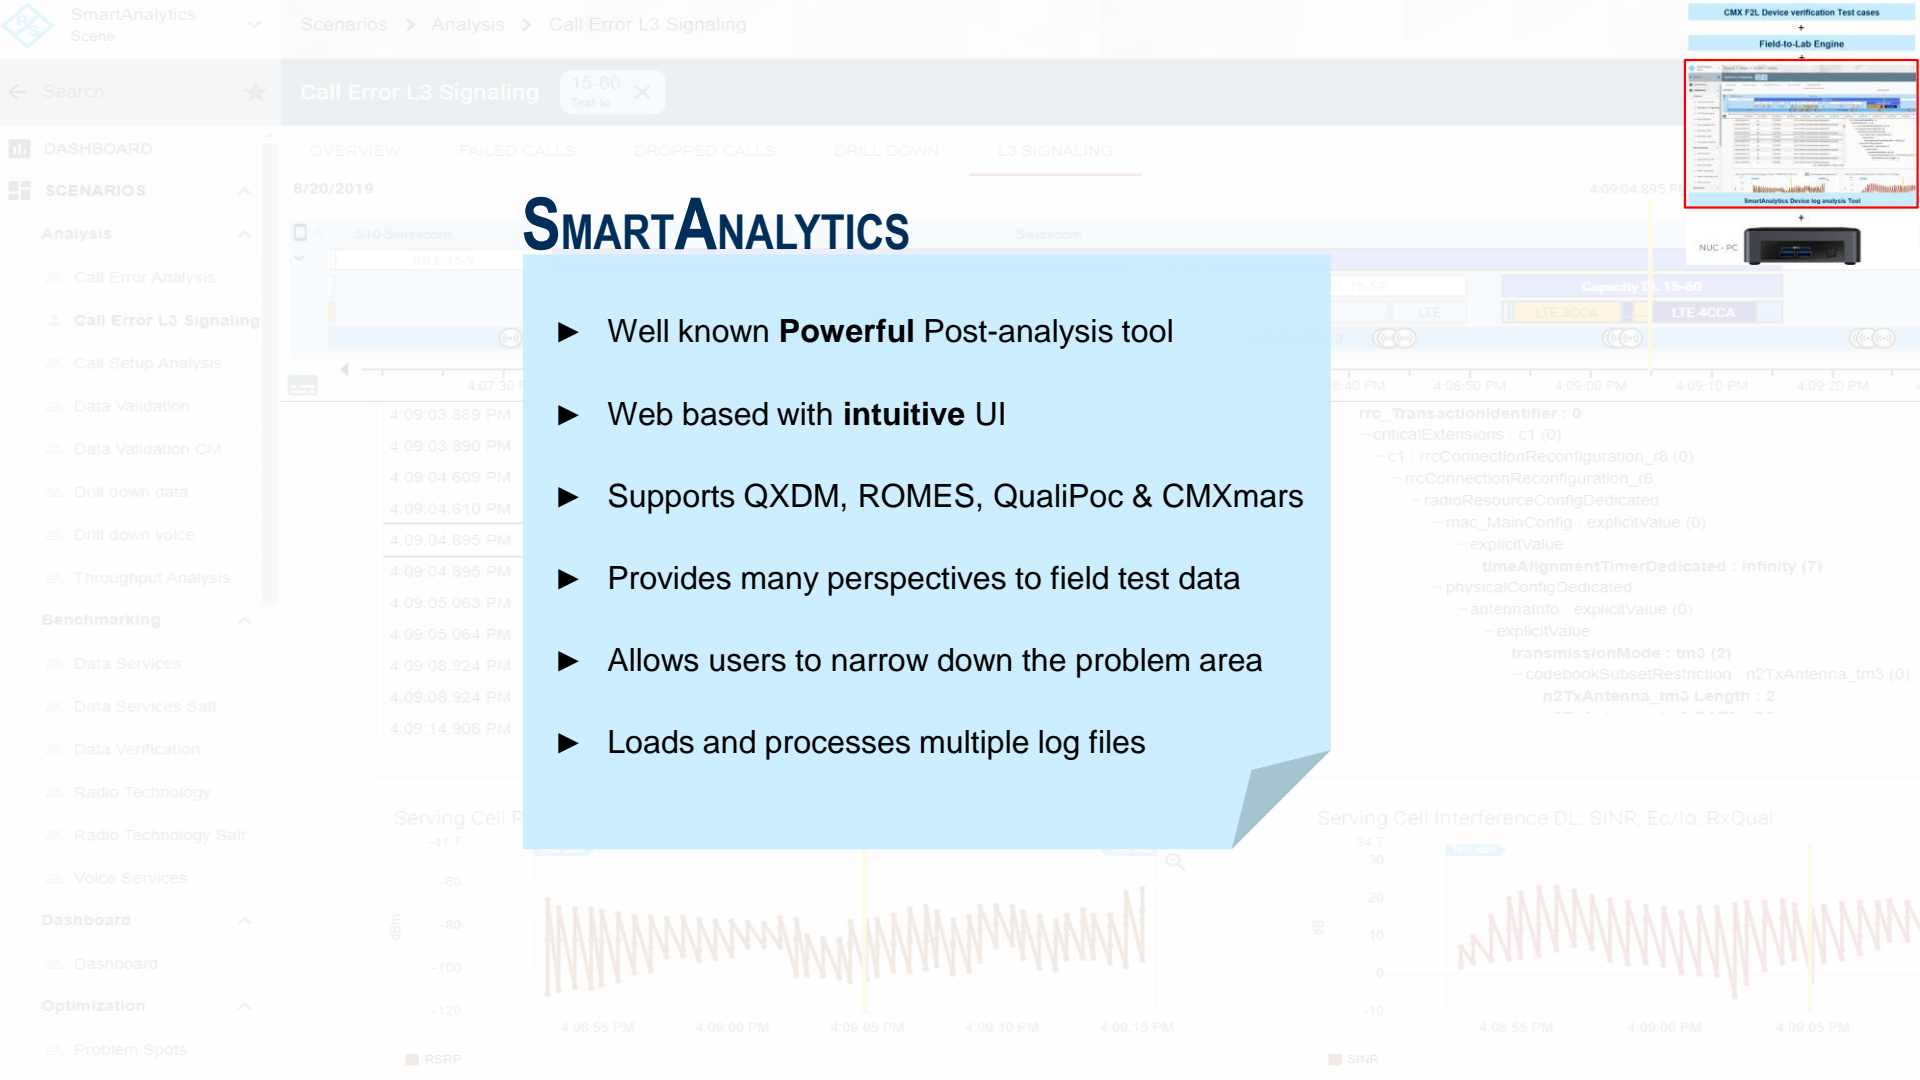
SmartAnalytics
Scene

Scenarios > Analysis > Call Error L3 Signaling

Search

Call Error L3 Signaling 15-60 Test Id

DASHBOARD
SCENARIOS
Analysis
Call Error Analysis
Call Error L3 Signaling
Call Setup Analysis
Data Validation
Data Validation CM
Drill down data
Drill down voice
Throughput Analysis
Benchmarking
Data Services
Data Services Salt
Data Verification
Radio Technology
Radio Technology Salt
Voice Services
Dashboard
Dashboard
Optimization
Problem Spots

OVERVIEW FAILED CALLS DROPPED CALLS DRILL DOWN L3 SIGNALING

8/20/2019

CMX F2L Device verification Test cases
Field-to-Lab Engine
SmartAnalytics Device log analysis Tool
NUC - PC

SmartAnalytics

► Well known **Powerful** Post-analysis tool

► Web based with **intuitive** UI

► Supports QXDM, ROMES, QualiPoc & CMXmars

► Provides many perspectives to field test data

► Allows users to narrow down the problem area

► Loads and processes multiple log files

rrc_TransactionIdentifier : 0
criticalExtensions : c1 (0)
c1 : rrcConnectionReconfiguration_r8 (0)
rrcConnectionReconfiguration_r8
radioResourceConfigDedicated
mac_MainConfig : explicitValue (0)
explicitValue
timeAlignmentTimerDedicated : infinity (7)
physicalConfigDedicated
antennaInfo : explicitValue (0)
explicitValue
transmissionMode : tm3 (2)
codebookSubsetRestriction : n2TxAntenna_tm3 (0)
n2TxAntenna_tm3 Length : 2

Serving Cell Interference DL: SINR, Ec/Io, RxQual
RSRP
SINR